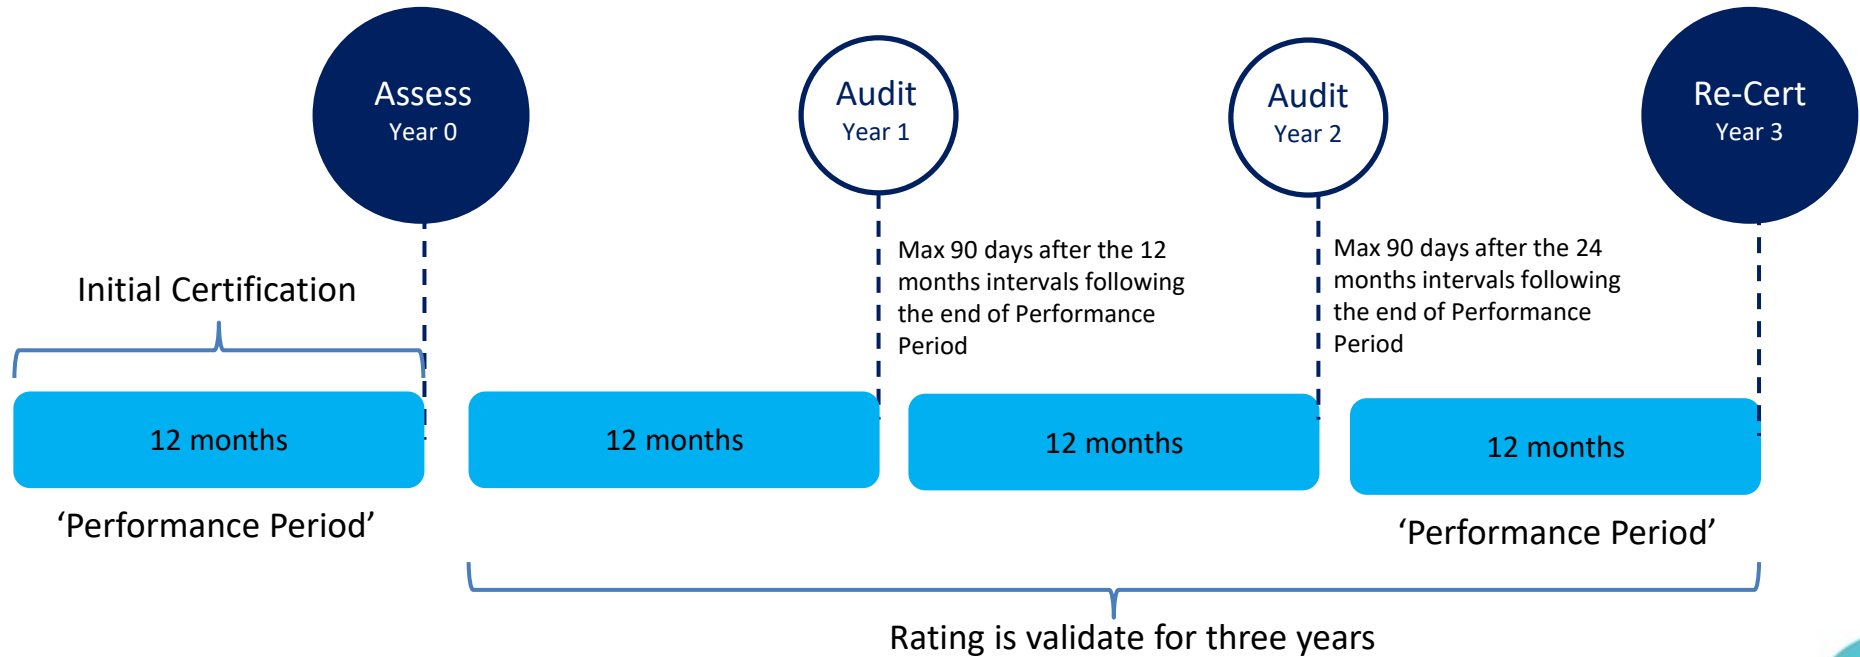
Assess
Year 0

Audit
Year 1

Audit
Year 2

Re-Cert
Year 3

Initial Certification

Max 90 days after the 12 months intervals following the end of Performance Period

Max 90 days after the 24 months intervals following the end of Performance Period

12 months

12 months

12 months

12 months

‘Performance Period’

‘Performance Period’

Rating is validate for three years